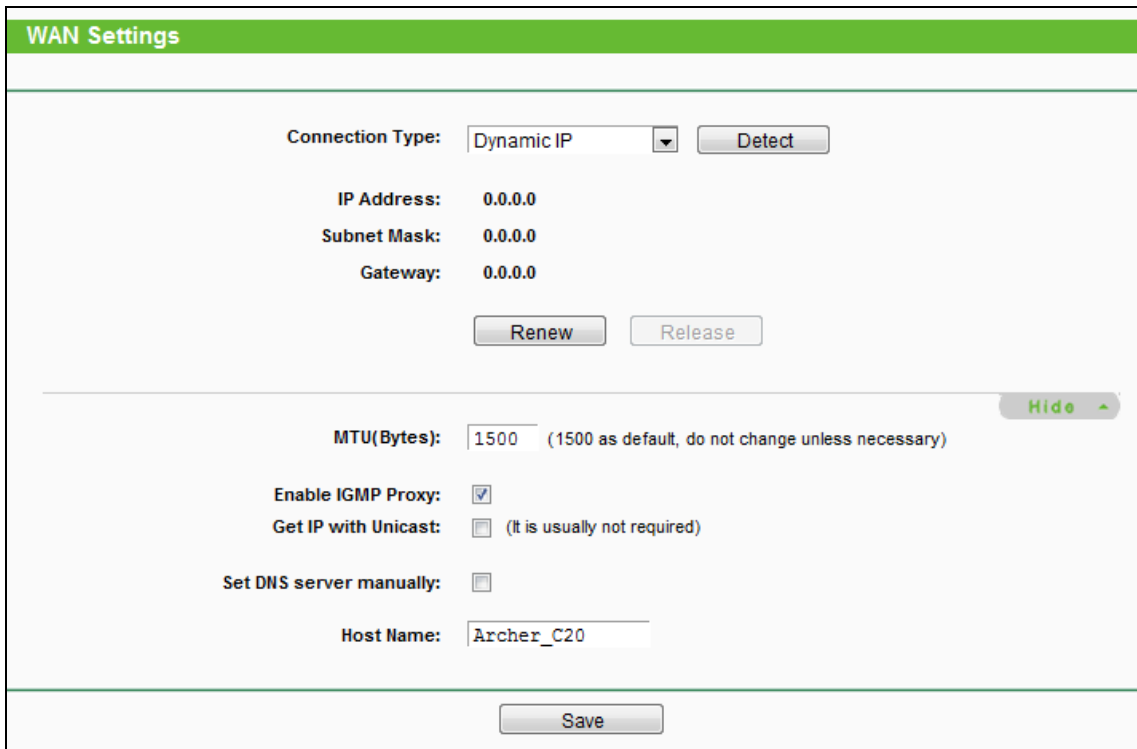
WAN Settings

Connection Type: Dynamic IP Detect

IP Address: 0.0.0.0

Subnet Mask: 0.0.0.0

Gateway: 0.0.0.0

Renew Release

Hide

MTU(Bytes): 1500 (1500 as default, do not change unless necessary)

Enable IGMP Proxy:

Get IP with Unicast: (It is usually not required)

Set DNS server manually:

Host Name: Archer_C20

Save